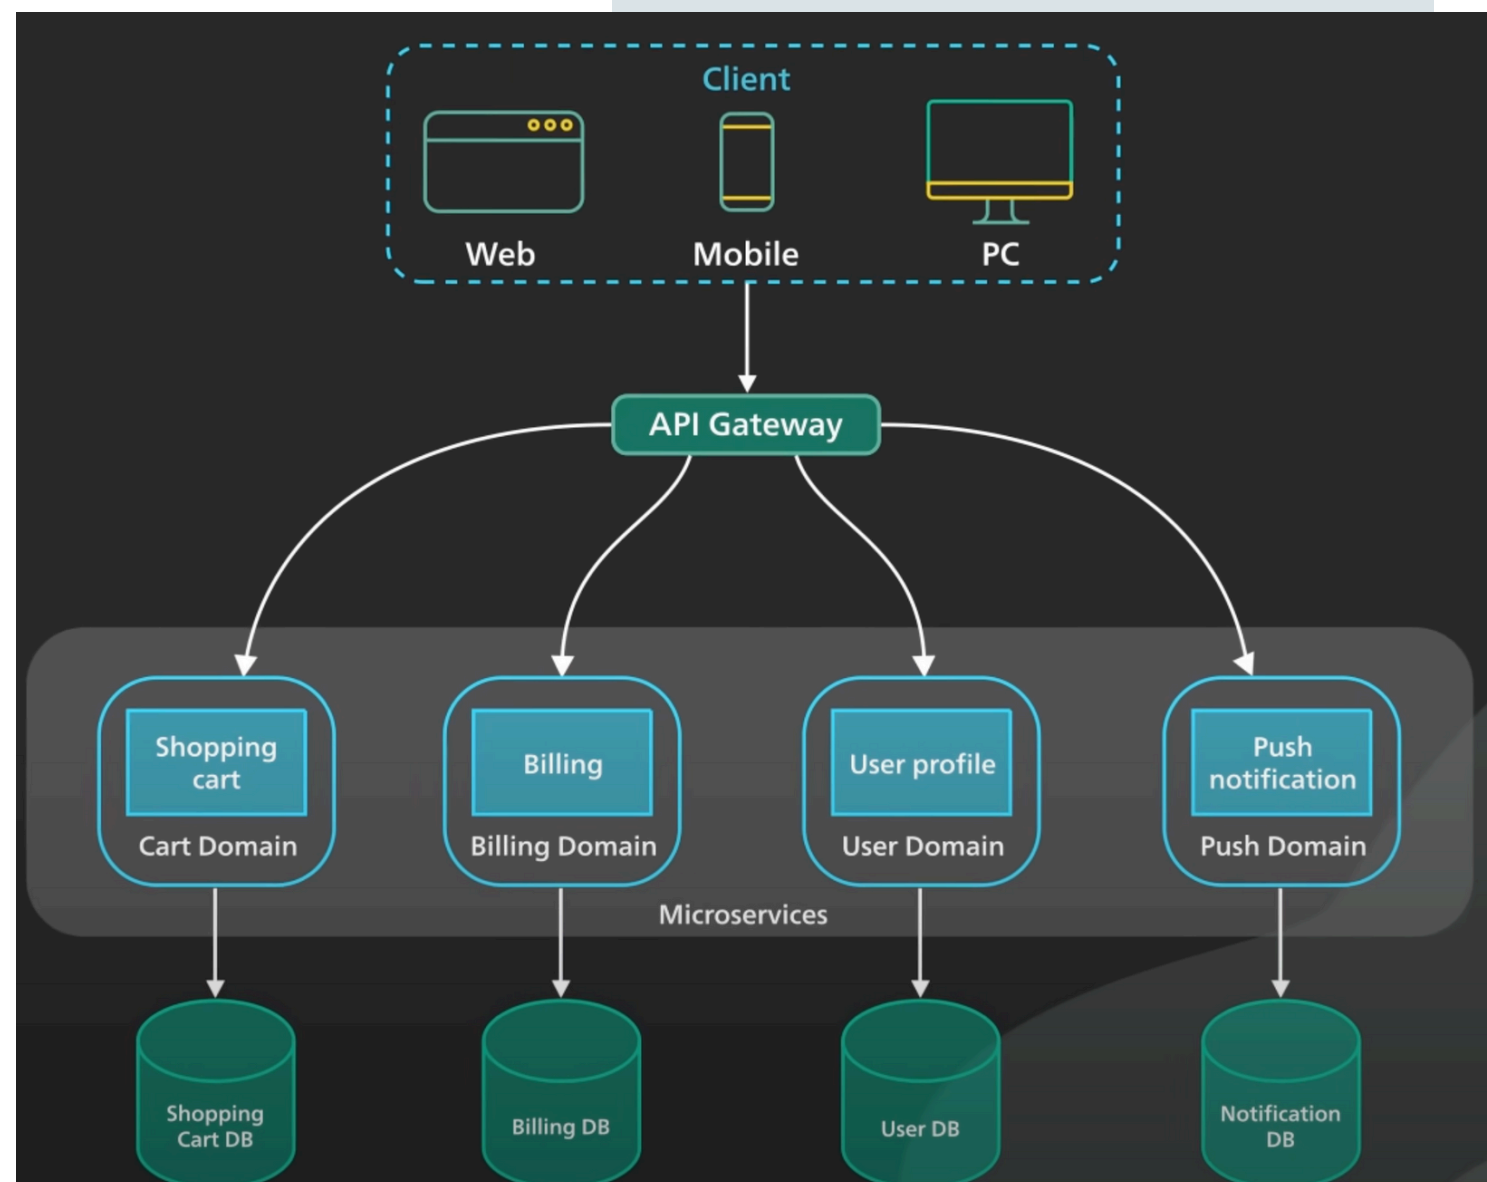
Client

Web

Mobile

PC

API Gateway

Shopping cart

Cart Domain

Billing

Billing Domain

User profile

User Domain

Push notification

Push Domain

Microservices

Shopping Cart DB

Billing DB

User DB

Notification DB